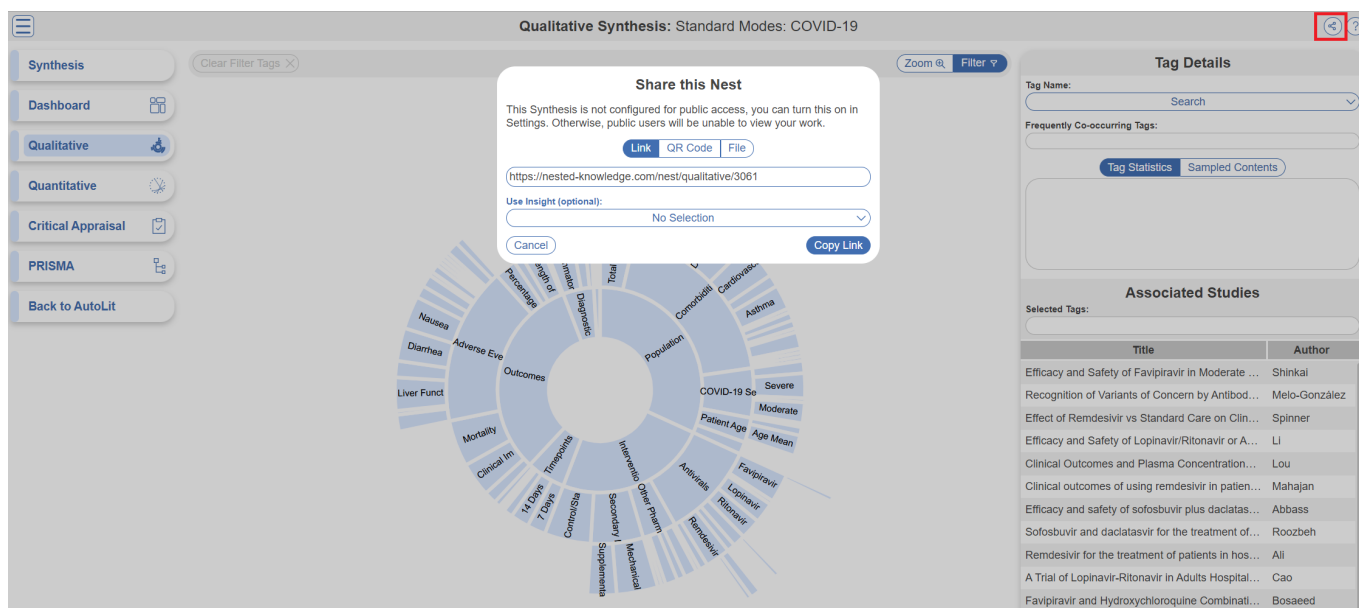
Qualitative Synthesis: Standard Modes: COVID-19

Synthesis
Dashboard
Qualitative
Quantitative
Critical Appraisal
PRISMA
Back to AutoLit

Clear Filter Tags
Zoom
Filter

Share this Nest

This Synthesis is not configured for public access, you can turn this on in Settings. Otherwise, public users will be unable to view your work.

Link | QR Code | File

https://nested-knowledge.com/nest/qualitative/3061

Use Insight (optional):
No Selection

Cancel
Copy Link

Percentage
ength of
mator
Diagnostic
Total
Comorbiditi
Cardiovasc
Asthma
Nausea
Diarrhea
Adverse Eve
Outcomes
Population
Liver Funct
COVID-19 Se
Severe
Moderate
Patient Age
Age Mean
Mortality
Clinical Im
Timepoints
Interventio
Antivirals
Favipiravir
Lopinavir
Ritonavir
Remdesivir
Other Pharm
14 Days
7 Days
Control/Sta
Secondary
Mechanical
Supplementa

Tag Details
Tag Name:
Search
Frequently Co-occurring Tags:
Tag Statistics | Sampled Contents

Associated Studies
Selected Tags:

| Title | Author |
|---|---|
| Efficacy and Safety of Favipiravir in Moderate ... | Shinkai |
| Recognition of Variants of Concern by Antibod... | Melo-González |
| Effect of Remdesivir vs Standard Care on Clin... | Spinner |
| Efficacy and Safety of Lopinavir/Ritonavir or A... | Li |
| Clinical Outcomes and Plasma Concentration... | Lou |
| Clinical outcomes of using remdesivir in patien... | Mahajan |
| Efficacy and safety of sofosbuvir plus daclatas... | Abbass |
| Sofosbuvir and daclatasvir for the treatment of... | Roozbeh |
| Remdesivir for the treatment of patients in hos... | Ali |
| A Trial of Lopinavir-Ritonavir in Adults Hospital... | Cao |
| Favipiravir and Hydroxychloroquine Combinati... | Bosaeed |